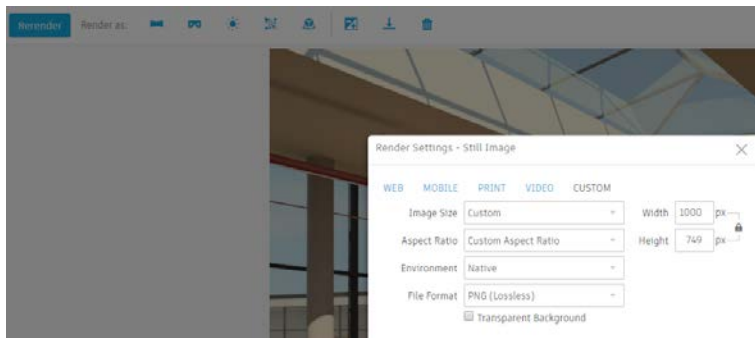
Rerender Render as:

Render Settings - Still Image

WEB MOBILE PRINT VIDEO CUSTOM

Image Size Custom

Width 1000 px

Aspect Ratio Custom Aspect Ratio

Height 749 px

Environment Native

File Format PNG (Lossless)

Transparent Background